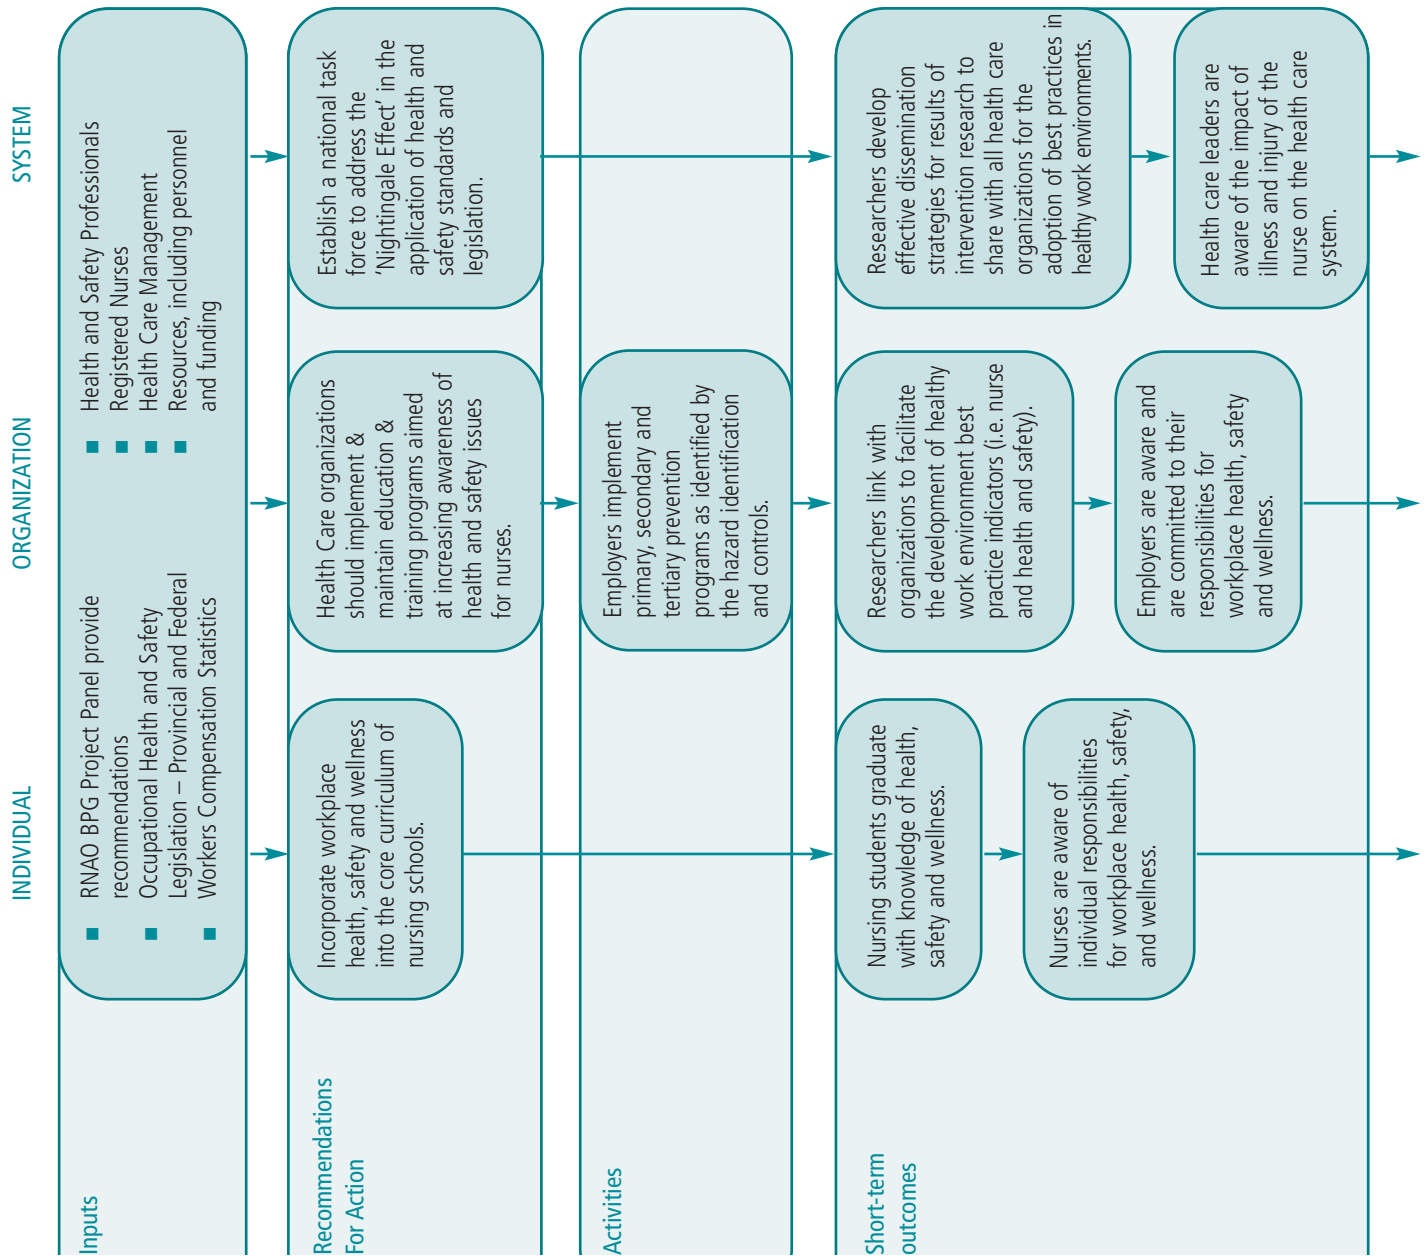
SYSTEM

ORGANIZATION

INDIVIDUAL

Inputs

- RNAO BPG Project Panel provide recommendations
- Occupational Health and Safety Legislation – Provincial and Federal
- Workers Compensation Statistics
- Health and Safety Professionals
- Registered Nurses
- Health Care Management
- Resources, including personnel and funding

Recommendations For Action

Establish a national task force to address the 'Nightingale Effect' in the application of health and safety standards and legislation.

Health Care organizations should implement & maintain education & training programs aimed at increasing awareness of health and safety issues for nurses.

Incorporate workplace health, safety and wellness into the core curriculum of nursing schools.

Activities

Employers implement primary, secondary and tertiary prevention programs as identified by the hazard identification and controls.

Short-term outcomes

Researchers develop effective dissemination strategies for results of intervention research to share with all health care organizations for the adoption of best practices in healthy work environments.

Health care leaders are aware of the impact of illness and injury of the nurse on the health care system.

Researchers link with organizations to facilitate the development of healthy work environment best practice indicators (i.e. nurse and health and safety).

Employers are aware and are committed to their responsibilities for workplace health, safety and wellness.

Nursing students graduate with knowledge of health, safety and wellness.

Nurses are aware of individual responsibilities for workplace health, safety, and wellness.